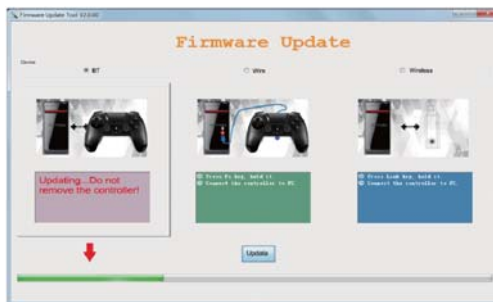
Firmware Update Tool V2.0.00

Firmware Update

Device

BT

Wire

Wireless

Updating...Do not remove the controller!

① Press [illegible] key, hold it.
② Connect the controller to PC.

① Press Home key, hold it.
② Connect the controller to PC.

Update